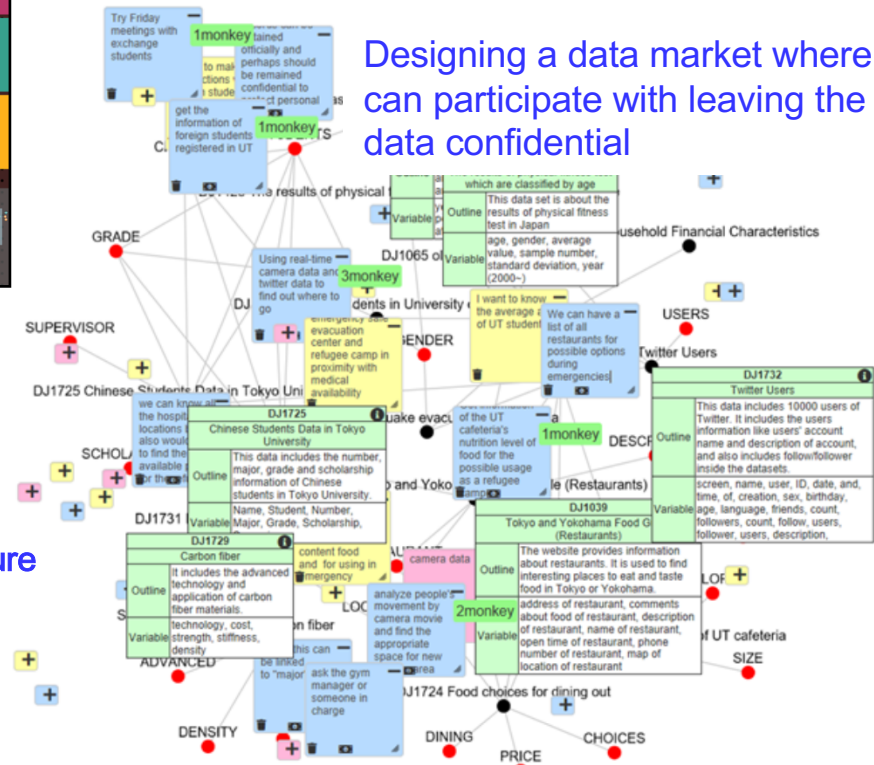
Designing a data market where can participate with leaving the data confidential

Try Friday meetings with exchange students

1monkey

tained officially and perhaps should be remained confidential to

to mak ctions stude

get the information of foreign students registered in UT

1monkey

C

TS

DJ1725 The results of physical f

which are classified by age

| Outline | This data set is about the results of physical fitness test in Japan |
|---|---|
| Variable | age, gender, average value, sample number, standard deviation, year (2000~) |

Variable

GRADE

DJ1065 o

usehold Financial Characteristics

Using real-time camera data and twitter data to find out where to go

3monkey

DJ

dents in University

I want to know the average of UT student

We can have a list of all restaurants for possible options during emergencies

USERS

SUPERVISOR

evacuation center and refugee camp in proximity with medical availability

GENDER

Twitter Users

DJ1725 Chinese Students Data in Tokyo Uni

DJ1732
Twitter Users

| Outline | This data includes 10000 users of Twitter. It includes the users information like users' account name and description of account, and also includes follow/follower inside the datasets. |
|---|---|
| Variable | screen, name, user, ID, date, and, time, of, creation, sex, birthday, age, language, friends, count, followers, count, follow, users, follower, users, description, |

we can know the hospit locations also would to find the available for the

DJ1725
Chinese Students Data in Tokyo University

| Outline | This data includes the number, major, grade and scholarship information of Chinese students in Tokyo University. |
|---|---|
| Variable | Name, Student, Number, Major, Grade, Scholarship, |

uake evacu

the UT cafeteria's nutrition level of food for the possible usage as a refugee camp

1monkey

DESC

SCHOLA

and Yoko

e (Restaurants)

DJ1731

DJ1039
Tokyo and Yokohama Food G (Restaurants)

| Outline | The website provides information about restaurants. It is used to find interesting places to eat and taste food in Tokyo or Yokohama. |
|---|---|
| Variable | address of restaurant, comments about food of restaurant, description of restaurant, name of restaurant, open time of restaurant, phone number of restaurant, map of location of restaurant |

ure

DJ1729
Carbon fiber

| Outline | It includes the advanced technology and application of carbon fiber materials. |
|---|---|
| Variable | technology, cost, strength, stiffness, density |

content food and for using in emergency

camera data

analyze people's movement by camera movie and find the appropriate space for new area

2monkey

LOC

on fiber

LOR

of UT cafeteria

this can be linked to "major

ask the gym manager or someone in charge

ADVANCED

SIZE

DJ1724 Food choices for dining out

DENSITY

DINING

CHOICES

PRICE